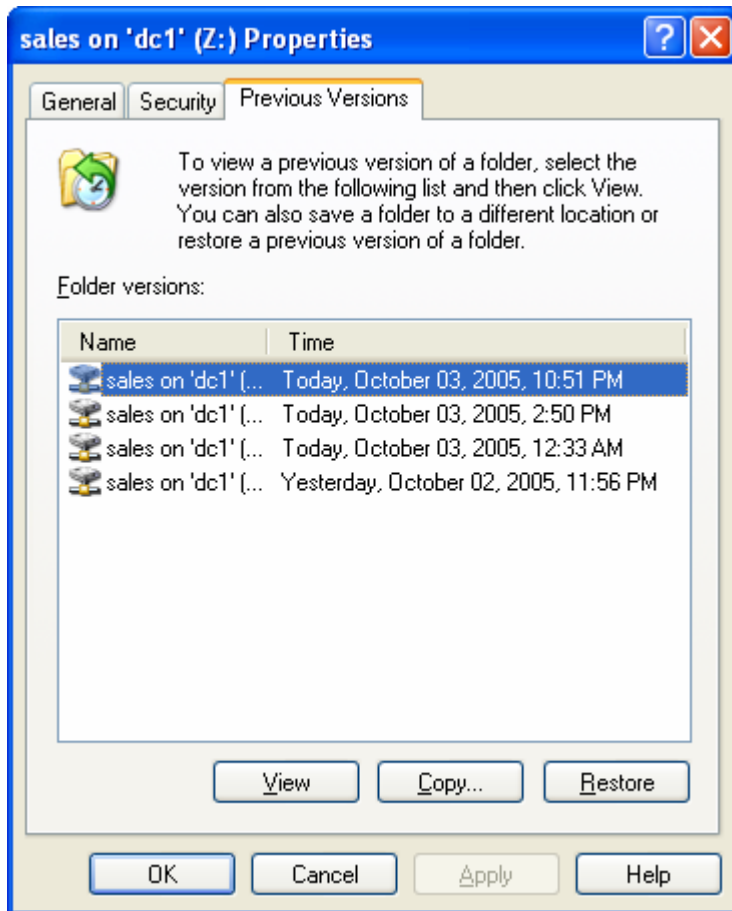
sales on 'dc1' (Z:) Properties

?

General | Security | Previous Versions

To view a previous version of a folder, select the version from the following list and then click View. You can also save a folder to a different location or restore a previous version of a folder.

Folder versions:

| Name | Time |
|---|---|
| sales on 'dc1' (... | Today, October 03, 2005, 10:51 PM |
| sales on 'dc1' (... | Today, October 03, 2005, 2:50 PM |
| sales on 'dc1' (... | Today, October 03, 2005, 12:33 AM |
| sales on 'dc1' (... | Yesterday, October 02, 2005, 11:56 PM |

View | Copy... | Restore

OK | Cancel | Apply | Help